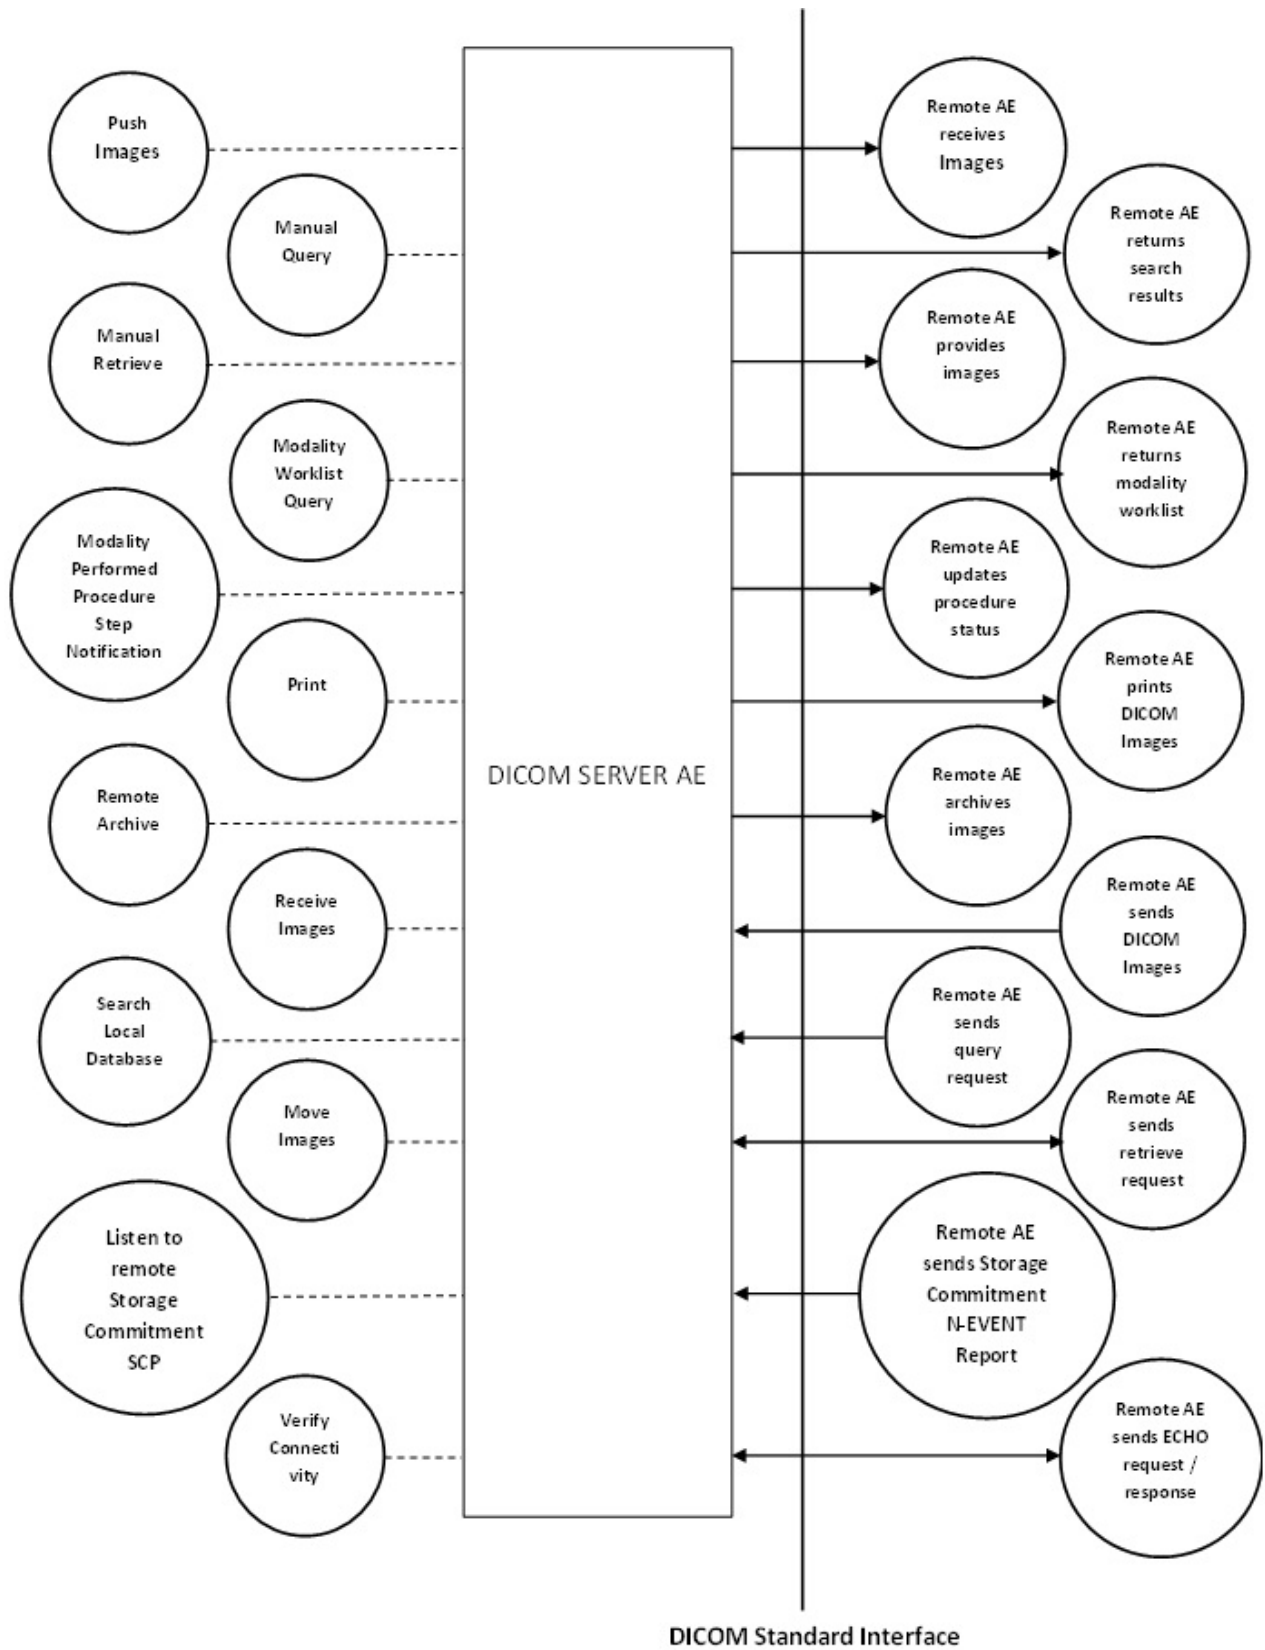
Push Images

Manual Query

Manual Retrieve

Modality Worklist Query

Modality Performed Procedure Step Notification

Print

Remote Archive

Receive Images

Search Local Database

Move Images

Listen to remote Storage Commitment SCP

Verify Connecti vity

DICOM SERVER AE

Remote AE receives Images

Remote AE returns search results

Remote AE provides images

Remote AE returns modality worklist

Remote AE updates procedure status

Remote AE prints DICOM Images

Remote AE archives images

Remote AE sends DICOM Images

Remote AE sends query request

Remote AE sends retrieve request

Remote AE sends Storage Commitment N-EVENT Report

Remote AE sends ECHO request / response

DICOM Standard Interface